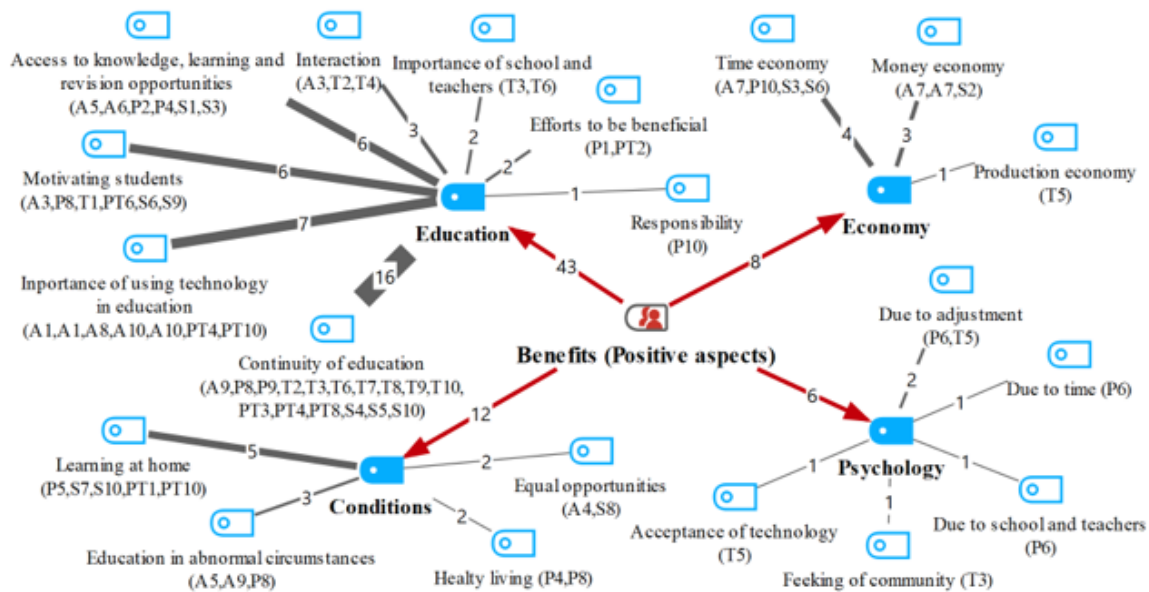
Access to knowledge, learning and revision opportunities (A5,A6,P2,P4,S1,S3)

Interaction (A3,T2,T4)

Importance of school and teachers (T3,T6)

Efforts to be beneficial (P1,PT2)

Time economy (A7,P10,S3,S6)

Money economy (A7,A7,S2)

Production economy (T5)

Motivating students (A3,P8,T1,PT6,S6,S9)

Responsibility (P10)

Inportance of using technology in education (A1,A1,A8,A10,A10,PT4,PT10)

Education

Economy

Continuity of education (A9,P8,P9,T2,T3,T6,T7,T8,T9,T10, PT3,PT4,PT8,S4,S5,S10)

Benefits (Positive aspects)

Due to adjustment (P6,T5)

Due to time (P6)

Learning at home (P5,S7,S10,PT1,PT10)

Equal opportunities (A4,S8)

Conditions

Psychology

Education in abnormal circumstances (A5,A9,P8)

Healty living (P4,P8)

Acceptance of technology (T5)

Feeking of community (T3)

Due to school and teachers (P6)

6 6 7 3 2 2 1 16 43 8 4 3 1 12 6 2 1 1 1 1 5 2 3 2